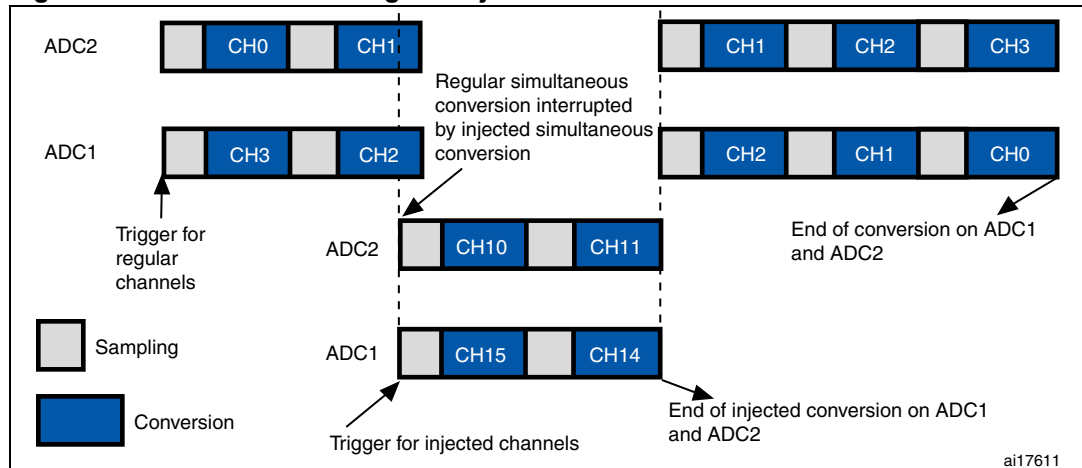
ADC2
CH0
CH1
CH1
CH2
CH3

Regular simultaneous conversion interrupted by injected simultaneous conversion

ADC1
CH3
CH2
CH2
CH1
CH0

Trigger for regular channels

ADC2
CH10
CH11

End of conversion on ADC1 and ADC2

Sampling

ADC1
CH15
CH14

Conversion

End of injected conversion on ADC1 and ADC2

Trigger for injected channels

ai17611